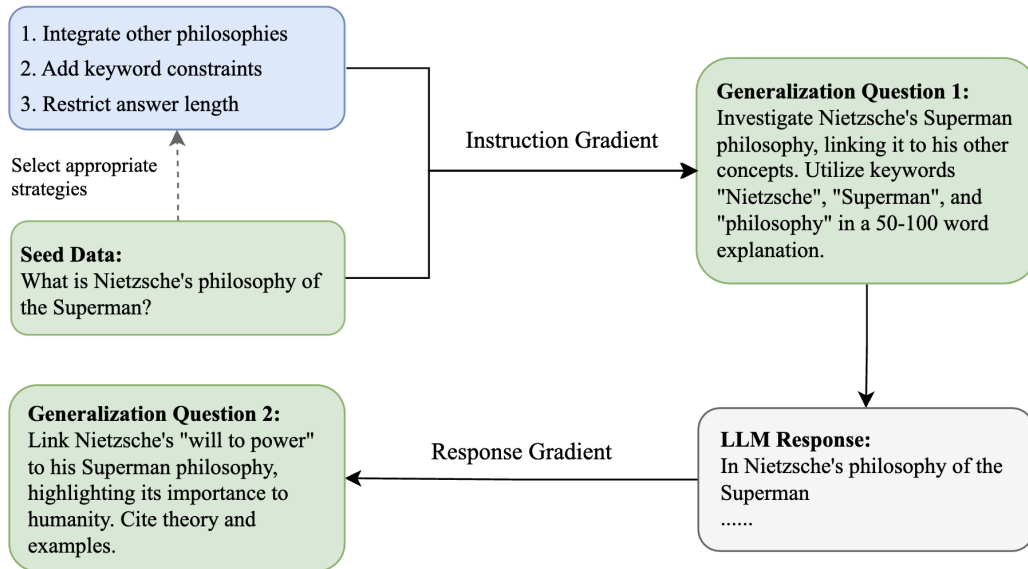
1. Integrate other philosophies
2. Add keyword constraints
3. Restrict answer length

Select appropriate strategies

Seed Data:
What is Nietzsche's philosophy of the Superman?

Instruction Gradient

Generalization Question 1:
Investigate Nietzsche's Superman philosophy, linking it to his other concepts. Utilize keywords "Nietzsche", "Superman", and "philosophy" in a 50-100 word explanation.

LLM Response:
In Nietzsche's philosophy of the Superman
......

Response Gradient

Generalization Question 2:
Link Nietzsche's "will to power" to his Superman philosophy, highlighting its importance to humanity. Cite theory and examples.